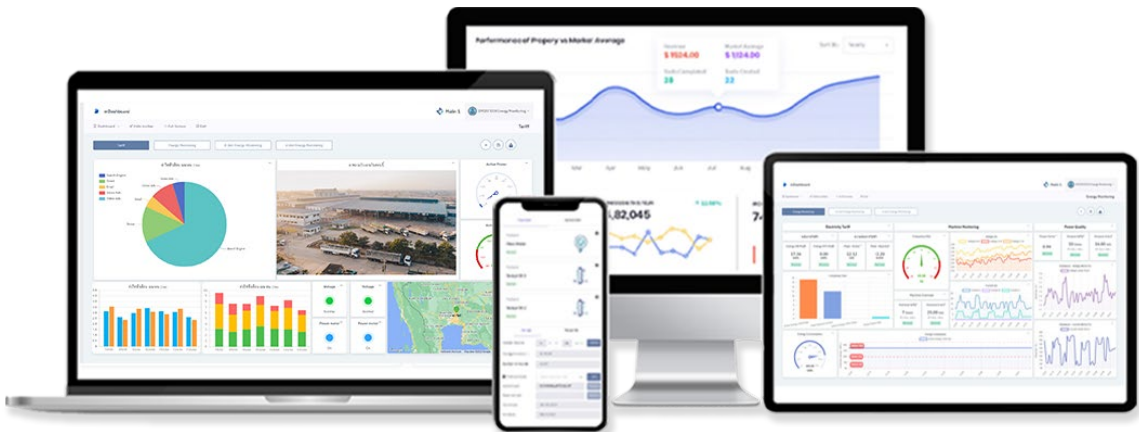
Performance of Property vs Market Average

Revenue
$ 1524.00

Market Average
$ 1124.00

Tasks Completed
28

Tasks Created
32

Sort By: Weekly

1,82,045

12.88%

Dashboard

Tariff

Active Power

Electricity Tariff

Machine Monitoring

Power Quality